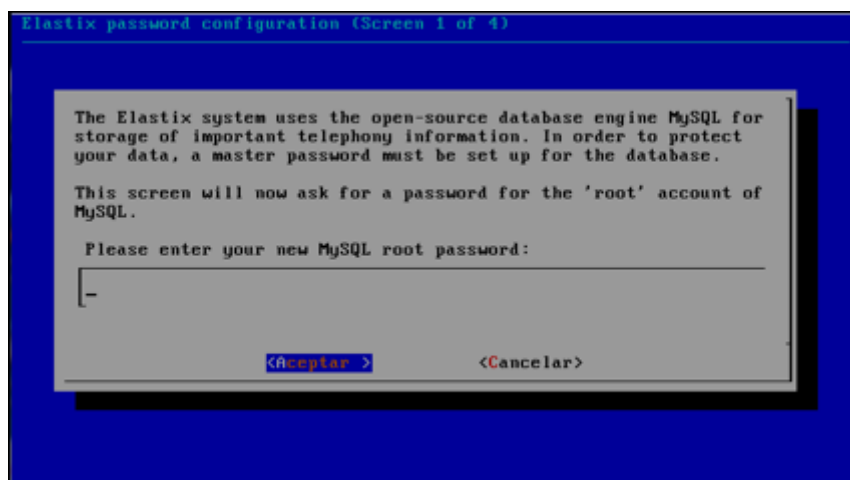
Elastix password configuration (Screen 1 of 4)

The Elastix system uses the open-source database engine MySQL for storage of important telephony information. In order to protect your data, a master password must be set up for the database.

This screen will now ask for a password for the 'root' account of MySQL.

Please enter your new MySQL root password:

<Aceptar >

<Cancelar>